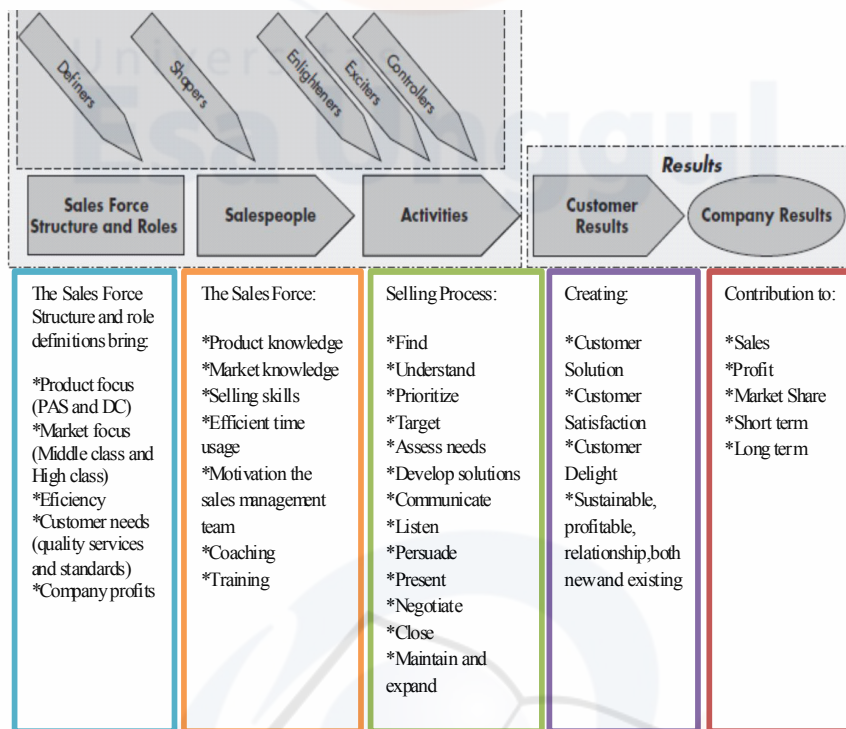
Definers

Shapers

Enlighteners

Exciters

Controllers

Results

Sales Force Structure and Roles

Salespeople

Activities

Customer Results

Company Results

The Sales Force Structure and role definitions bring:

*Product focus (PAS and DC)
*Market focus (Middle class and High class)
*Eficiency
*Customer needs (quality services and standards)
*Company profits

The Sales Force:

*Product knowledge
*Market knowledge
*Selling skills
*Efficient time usage
*Motivation the sales management team
*Coaching
*Training

Selling Process:

*Find
*Understand
*Prioritize
*Target
*Assess needs
*Develop solutions
*Communicate
*Listen
*Persuade
*Present
*Negotiate
*Close
*Maintain and expand

Creating:

*Customer Solution
*Customer Satisfaction
*Customer Delight
*Sustainable, profitable, relationship,both newand existing

Contribution to:

*Sales
*Profit
*Market Share
*Short term
*Long term

Universitas Esa Unggul